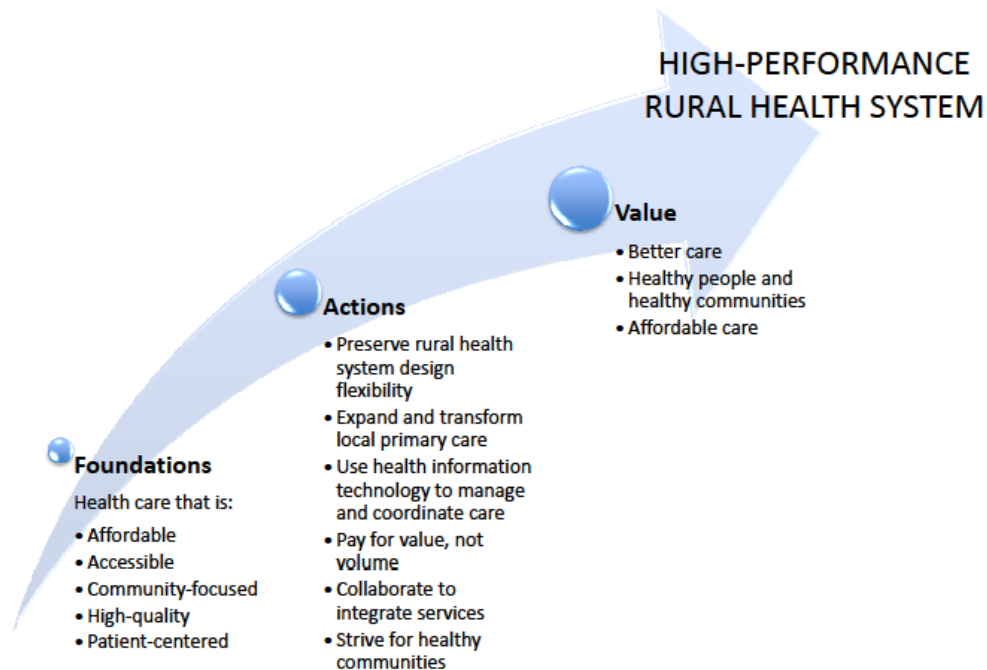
HIGH-PERFORMANCE RURAL HEALTH SYSTEM

Value
• Better care
• Healthy people and healthy communities
• Affordable care

Actions
• Preserve rural health system design flexibility
• Expand and transform local primary care
• Use health information technology to manage and coordinate care
• Pay for value, not volume
• Collaborate to integrate services
• Strive for healthy communities

Foundations
Health care that is:
• Affordable
• Accessible
• Community-focused
• High-quality
• Patient-centered